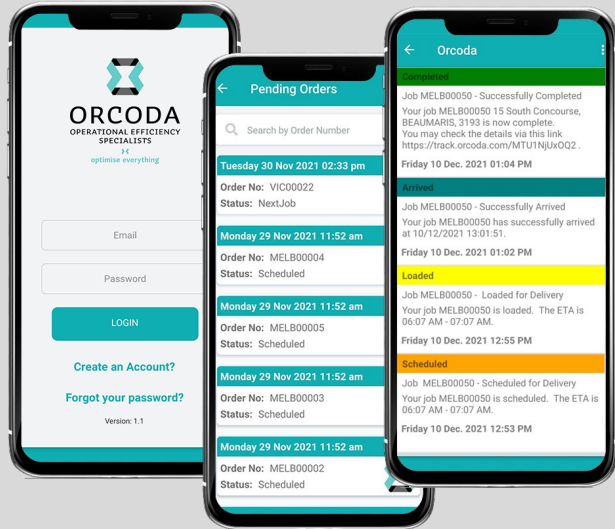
ORCODA
OPERATIONAL EFFICIENCY SPECIALISTS
optimise everything

Email

Password

LOGIN

Create an Account?

Forgot your password?

Version: 1.1

Pending Orders

Search by Order Number

Tuesday 30 Nov 2021 02:33 pm
Order No: VIC00022
Status: NextJob

Monday 29 Nov 2021 11:52 am
Order No: MELB00004
Status: Scheduled

Monday 29 Nov 2021 11:52 am
Order No: MELB00005
Status: Scheduled

Monday 29 Nov 2021 11:52 am
Order No: MELB00003
Status: Scheduled

Monday 29 Nov 2021 11:52 am
Order No: MELB00002
Status: Scheduled

Orcoda

Completed
Job MELB00050 - Successfully Completed
Your job MELB00050 15 South Concourse, BEAUMARIS, 3193 is now complete. You may check the details via this link https://track.orcoda.com/MTU1NjUxOQ2 .
Friday 10 Dec. 2021 01:04 PM

Arrived
Job MELB00050 - Successfully Arrived
Your job MELB00050 has successfully arrived at 10/12/2021 13:01:51.
Friday 10 Dec. 2021 01:02 PM

Loaded
Job MELB00050 - Loaded for Delivery
Your job MELB00050 is loaded. The ETA is 06:07 AM - 07:07 AM.
Friday 10 Dec. 2021 12:55 PM

Scheduled
Job MELB00050 - Scheduled for Delivery
Your job MELB00050 is scheduled. The ETA is 06:07 AM - 07:07 AM.
Friday 10 Dec. 2021 12:53 PM